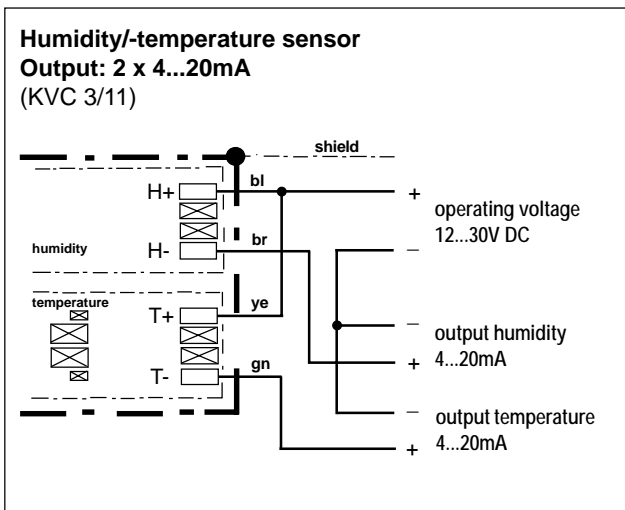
**Humidity/-temperature sensor**
**Output: 2 x 4...20mA**
(KVC 3/11)

shield

H+
bl
+
operating voltage
12...30V DC
br
humidity
H-
–
temperature
ye
T+
–
output humidity
+
4...20mA
gn
T-
–
output temperature
+
4...20mA